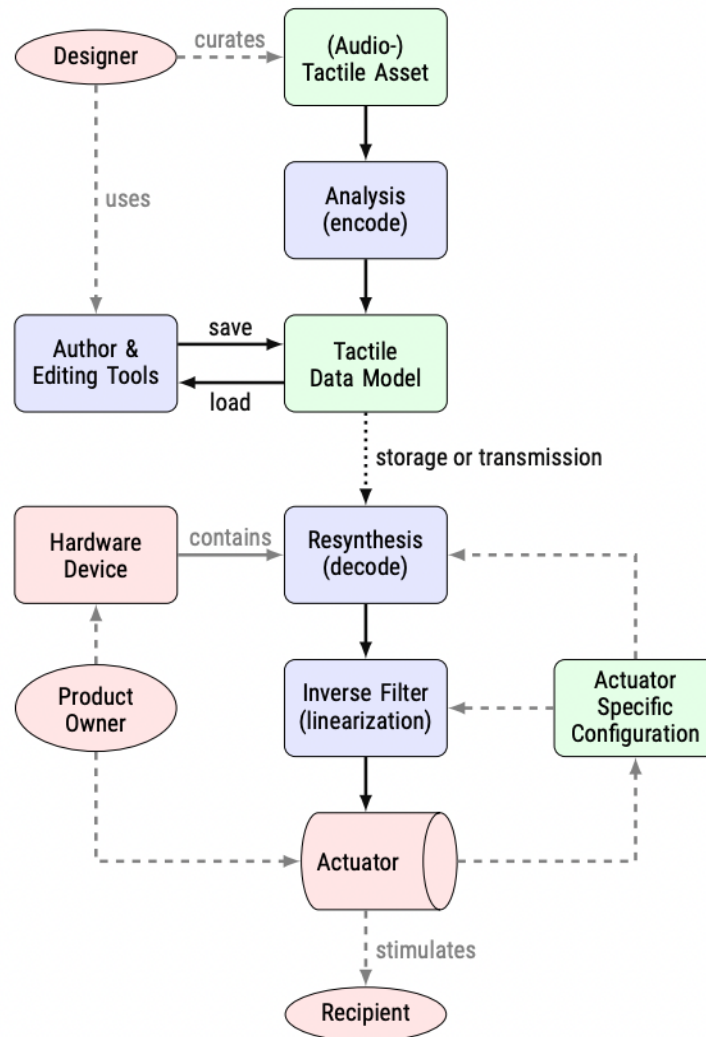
Designer

curates

(Audio-) Tactile Asset

uses

Analysis (encode)

Author & Editing Tools

save

load

Tactile Data Model

storage or transmission

Hardware Device

contains

Resynthesis (decode)

Product Owner

Inverse Filter (linearization)

Actuator Specific Configuration

Actuator

stimulates

Recipient